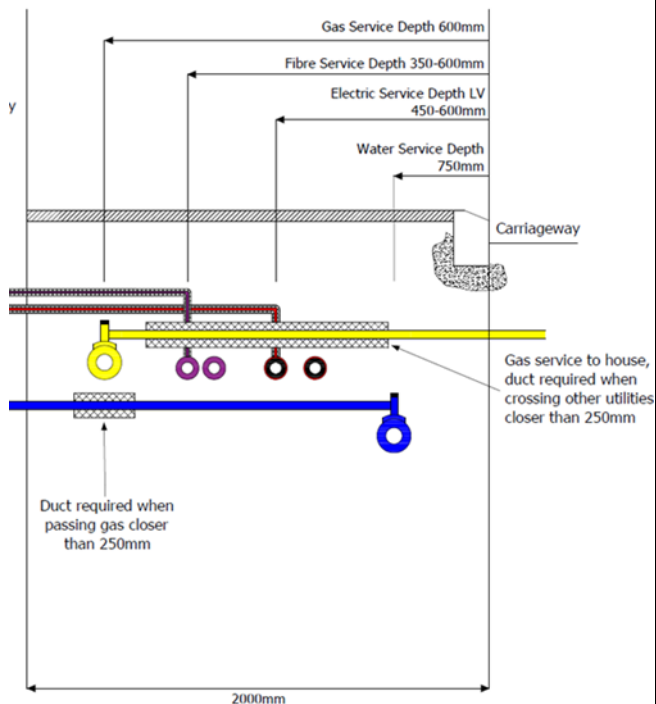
Gas Service Depth 600mm

Fibre Service Depth 350-600mm

y

Electric Service Depth LV
450-600mm

Water Service Depth
750mm

Carriageway

Gas service to house, duct required when crossing other utilities closer than 250mm

Duct required when passing gas closer than 250mm

2000mm